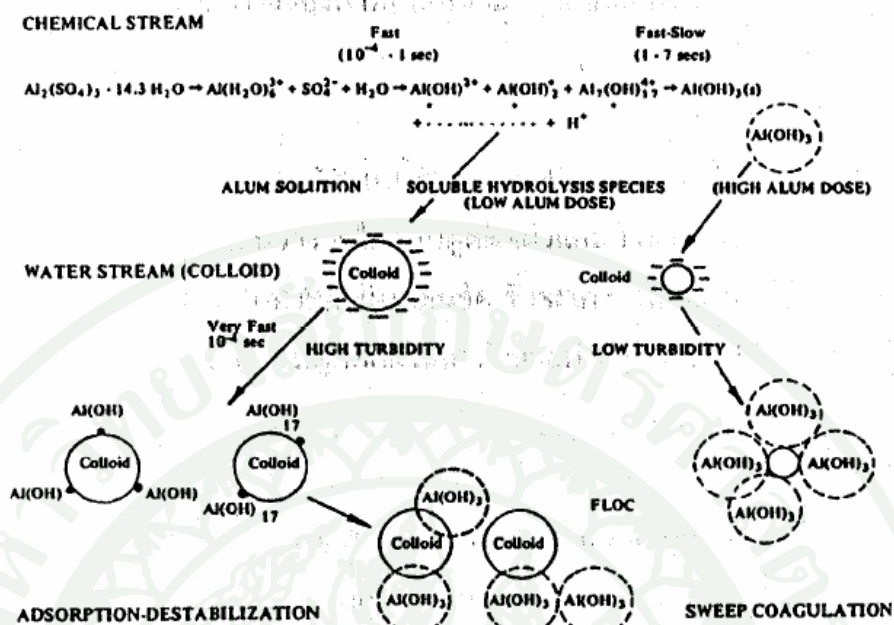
CHEMICAL STREAM

Fast $(10^{-4} - 1 \text{ sec})$

Fast-Slow $(1 - 7 \text{ secs})$

$Al_2(SO_4)_3 \cdot 14.3\, H_2O \rightarrow Al(H_2O)_6^{3+} + SO_4^{2-} + H_2O \rightarrow Al(OH)^{2+} + Al(OH)_2^{+} + Al_7(OH)_{17}^{4+} \rightarrow Al(OH)_3(s)$

$+ \cdots\cdots\cdots + H^+$

Al(OH)$_3$

ALUM SOLUTION

SOLUBLE HYDROLYSIS SPECIES (LOW ALUM DOSE)

(HIGH ALUM DOSE)

WATER STREAM (COLLOID)

Colloid

Colloid

Very Fast $10^{-4}$ sec

HIGH TURBIDITY

LOW TURBIDITY

Al(OH)

Colloid

Al(OH)

Al(OH)

Al(OH) 17

Colloid

Al(OH) 17

Al(OH)$_3$

Colloid

Colloid

FLOC

Al(OH)$_3$

Al(OH)$_3$

Al(OH)$_3$

Al(OH)$_3$

Al(OH)$_3$

Al(OH)$_3$

Al(OH)$_3$

ADSORPTION-DESTABILIZATION

SWEEP COAGULATION